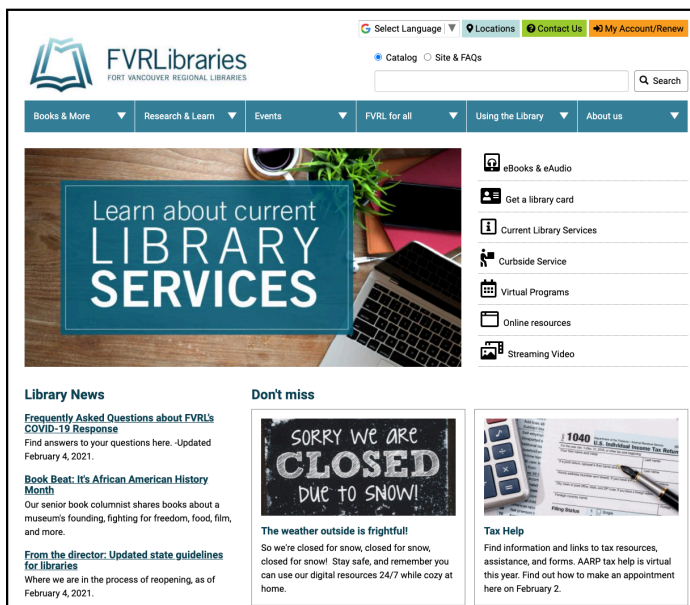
Select Language ▼ Locations Contact Us My Account/Renew

FVRLibraries
FORT VANCOUVER REGIONAL LIBRARIES

Catalog Site & FAQs

Search

Books & More | Research & Learn | Events | FVRL for all | Using the Library | About us

Learn about current LIBRARY SERVICES

eBooks & eAudio
Get a library card
Current Library Services
Curbside Service
Virtual Programs
Online resources
Streaming Video

Library News

Frequently Asked Questions about FVRL's COVID-19 Response
Find answers to your questions here. -Updated February 4, 2021.

Book Beat: It's African American History Month
Our senior book columnist shares books about a museum's founding, fighting for freedom, food, film, and more.

From the director: Updated state guidelines for libraries
Where we are in the process of reopening, as of February 4, 2021.

Don't miss

SORRY WE ARE CLOSED DUE TO SNOW!

The weather outside is frightful!
So we're closed for snow, closed for snow, closed for snow! Stay safe, and remember you can use our digital resources 24/7 while cozy at home.

1040 U.S. Individual Income Tax Return

Tax Help
Find information and links to tax resources, assistance, and forms. AARP tax help is virtual this year. Find out how to make an appointment here on February 2.